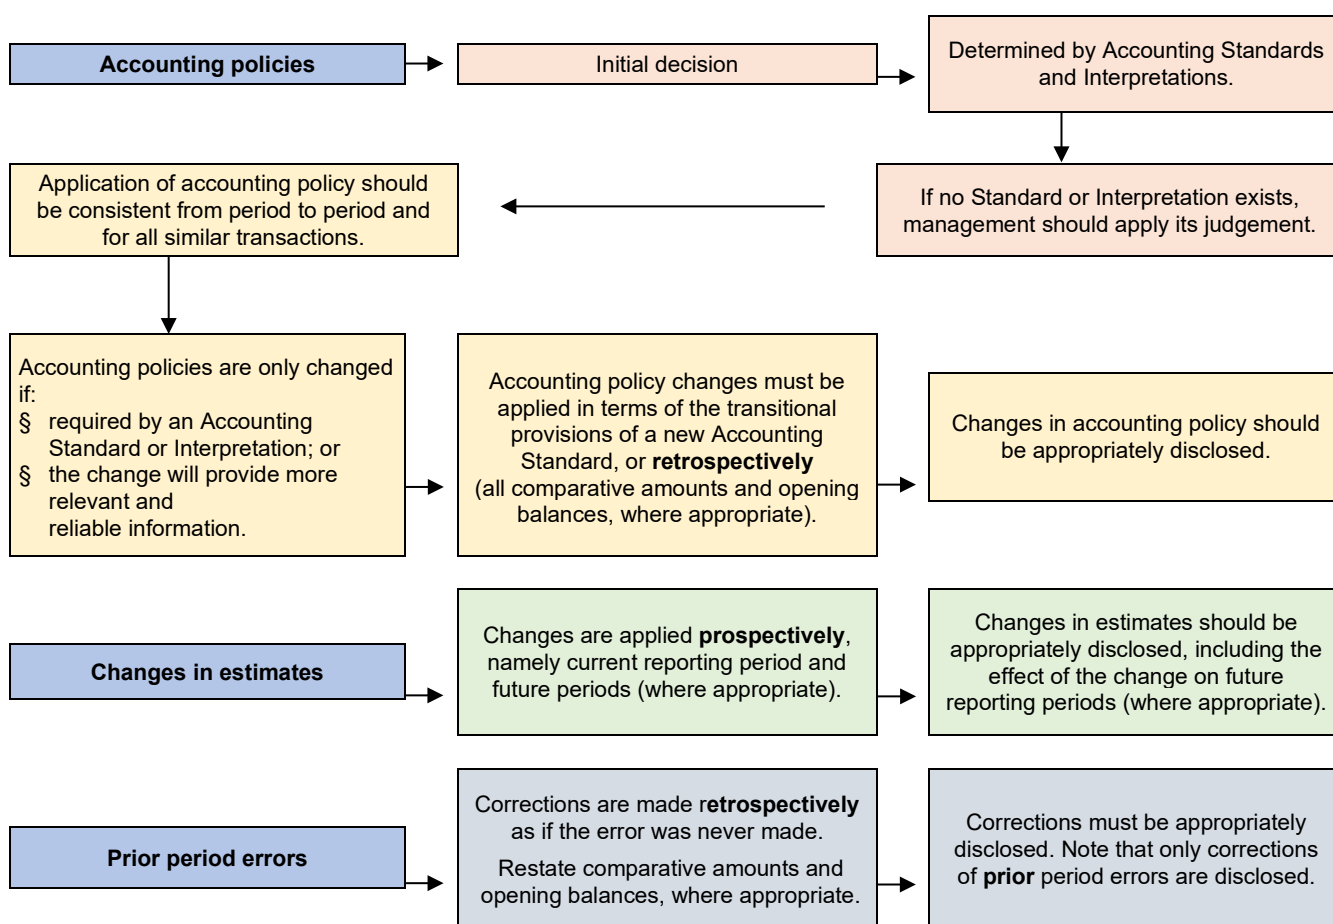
Accounting policies

Initial decision

Determined by Accounting Standards and Interpretations.

If no Standard or Interpretation exists, management should apply its judgement.

Application of accounting policy should be consistent from period to period and for all similar transactions.

Accounting policies are only changed if:
§ required by an Accounting Standard or Interpretation; or
§ the change will provide more relevant and reliable information.

Accounting policy changes must be applied in terms of the transitional provisions of a new Accounting Standard, or **retrospectively** (all comparative amounts and opening balances, where appropriate).

Changes in accounting policy should be appropriately disclosed.

Changes in estimates

Changes are applied **prospectively**, namely current reporting period and future periods (where appropriate).

Changes in estimates should be appropriately disclosed, including the effect of the change on future reporting periods (where appropriate).

Prior period errors

Corrections are made r**etrospectively** as if the error was never made.

Restate comparative amounts and opening balances, where appropriate.

Corrections must be appropriately disclosed. Note that only corrections of **prior** period errors are disclosed.